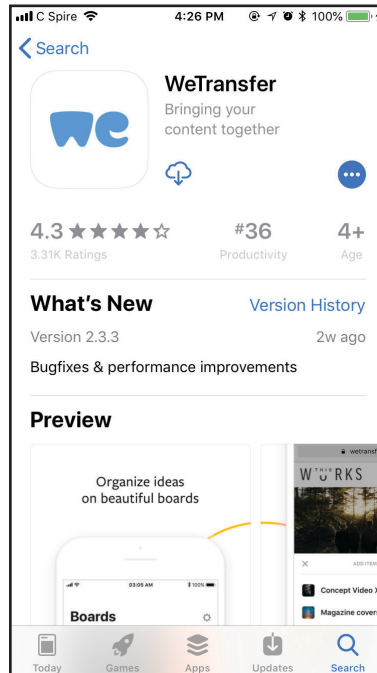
C Spire 4:26 PM 100%

Search

WeTransfer
Bringing your content together

4.3 ★★★★☆
3.31K Ratings

#36
Productivity

4+
Age

What's New
Version History
Version 2.3.3
2w ago
Bugfixes & performance improvements

Preview

Organize ideas on beautiful boards

03:05 AM
100%
Boards

wetransfer
THIS WORKS
ADD ITEM
Concept Video
Magazine covers

Today
Games
Apps
Updates
Search